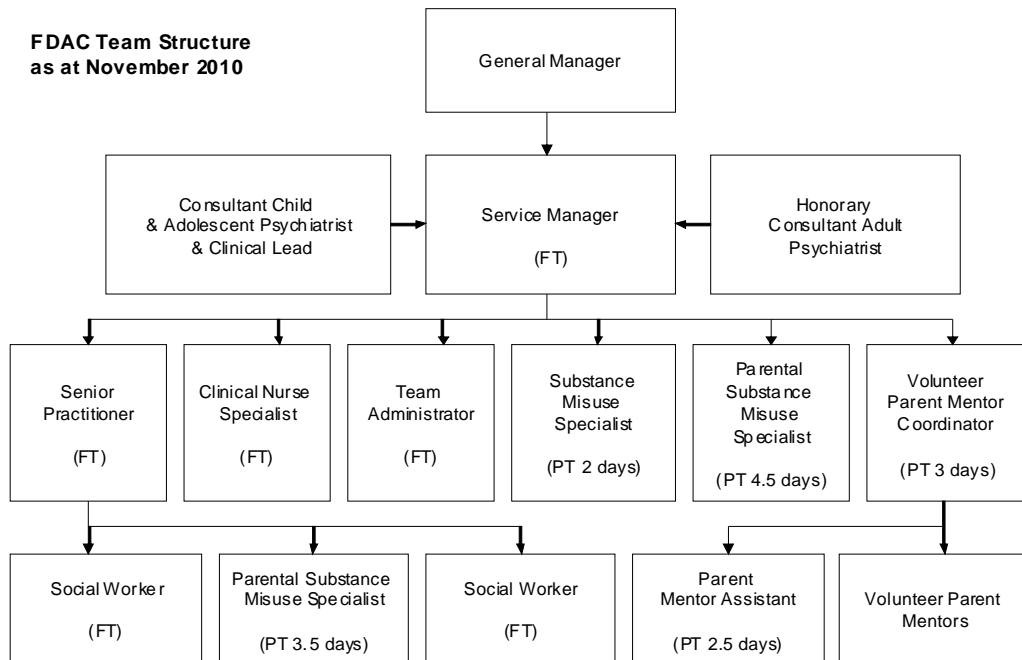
FDAC Team Structure as at November 2010

General Manager

Consultant Child & Adolescent Psychiatrist & Clinical Lead

Service Manager

(FT)

Honorary Consultant Adult Psychiatrist

Senior Practitioner

(FT)

Clinical Nurse Specialist

(FT)

Team Administrator

(FT)

Substance Misuse Specialist

(PT 2 days)

Parental Substance Misuse Specialist

(PT 4.5 days)

Volunteer Parent Mentor Coordinator

(PT 3 days)

Social Worker

(FT)

Parental Substance Misuse Specialist

(PT 3.5 days)

Social Worker

(FT)

Parent Mentor Assistant

(PT 2.5 days)

Volunteer Parent Mentors